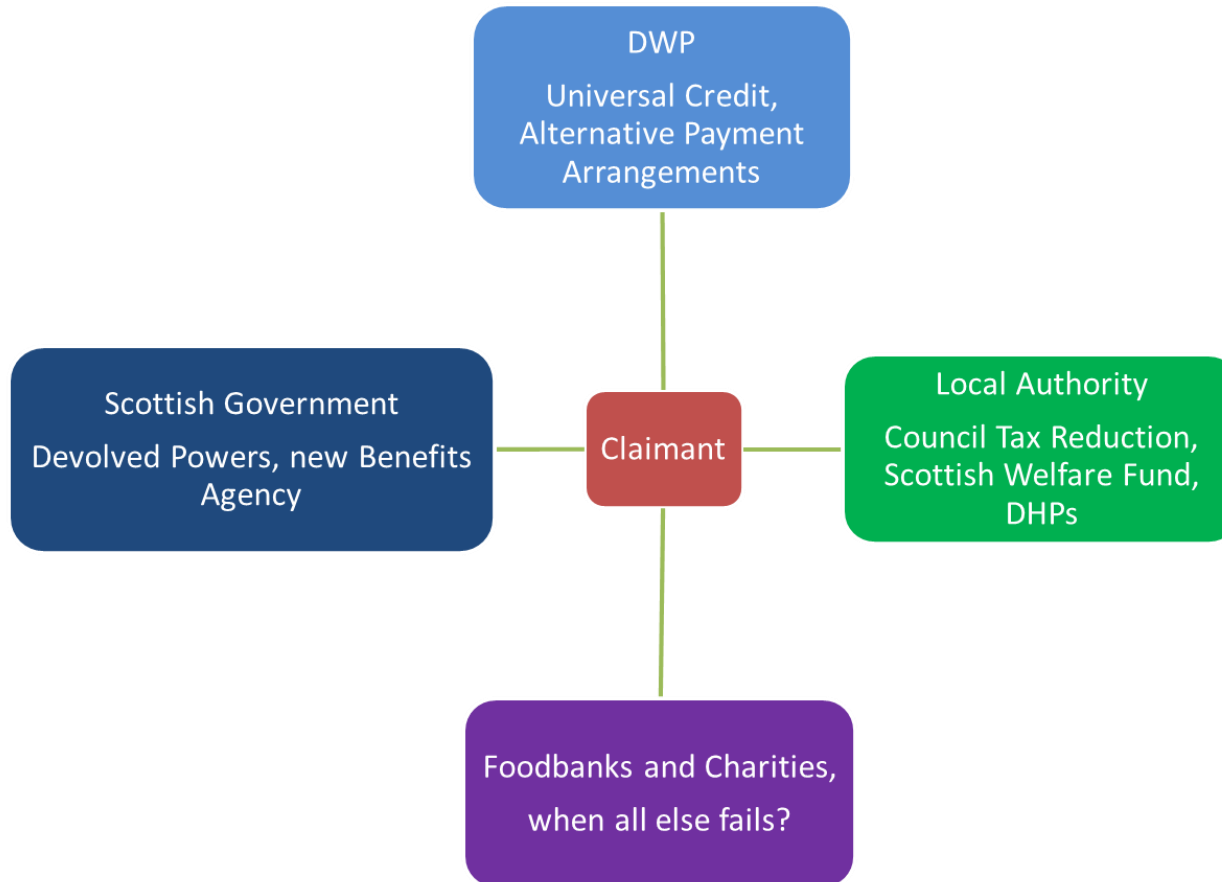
DWP

Universal Credit, Alternative Payment Arrangements

Scottish Government

Devolved Powers, new Benefits Agency

Claimant

Local Authority

Council Tax Reduction, Scottish Welfare Fund, DHPs

Foodbanks and Charities, when all else fails?